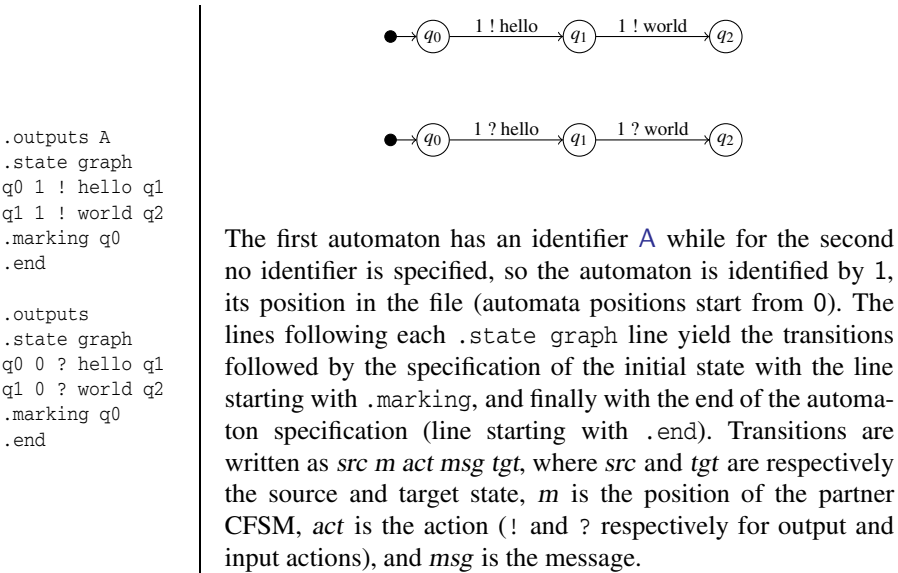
.outputs A
.state graph
q0 1 ! hello q1
q1 1 ! world q2
.marking q0
.end

.outputs
.state graph
q0 0 ? hello q1
q1 0 ? world q2
.marking q0
.end

$q_0$ 1 ! hello $q_1$ 1 ! world $q_2$

$q_0$ 1 ? hello $q_1$ 1 ? world $q_2$

The first automaton has an identifier A while for the second no identifier is specified, so the automaton is identified by 1, its position in the file (automata positions start from 0). The lines following each .state graph line yield the transitions followed by the specification of the initial state with the line starting with .marking, and finally with the end of the automaton specification (line starting with .end). Transitions are written as src m act msg tgt, where src and tgt are respectively the source and target state, m is the position of the partner CFSM, act is the action (! and ? respectively for output and input actions), and msg is the message.